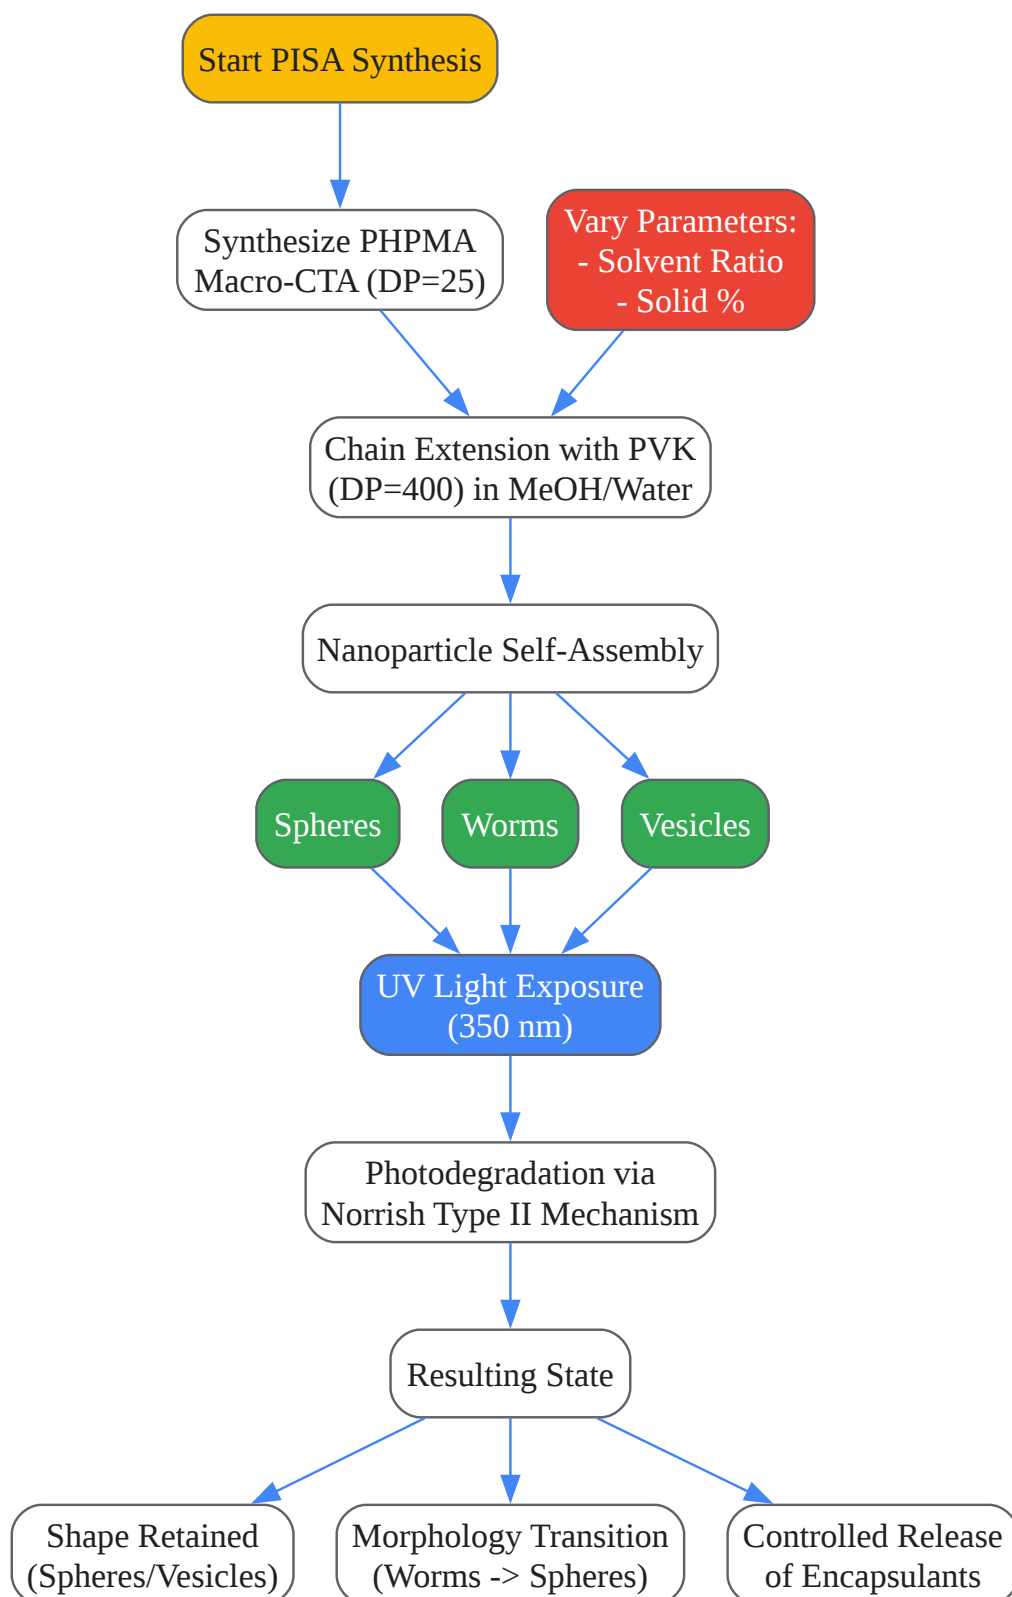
Start PISA Synthesis

Synthesize PHPMA Macro-CTA (DP=25)

Vary Parameters:
- Solvent Ratio
- Solid %

Chain Extension with PVK (DP=400) in MeOH/Water

Nanoparticle Self-Assembly

Spheres

Worms

Vesicles

UV Light Exposure (350 nm)

Photodegradation via Norrish Type II Mechanism

Resulting State

Shape Retained (Spheres/Vesicles)

Morphology Transition (Worms -> Spheres)

Controlled Release of Encapsulants